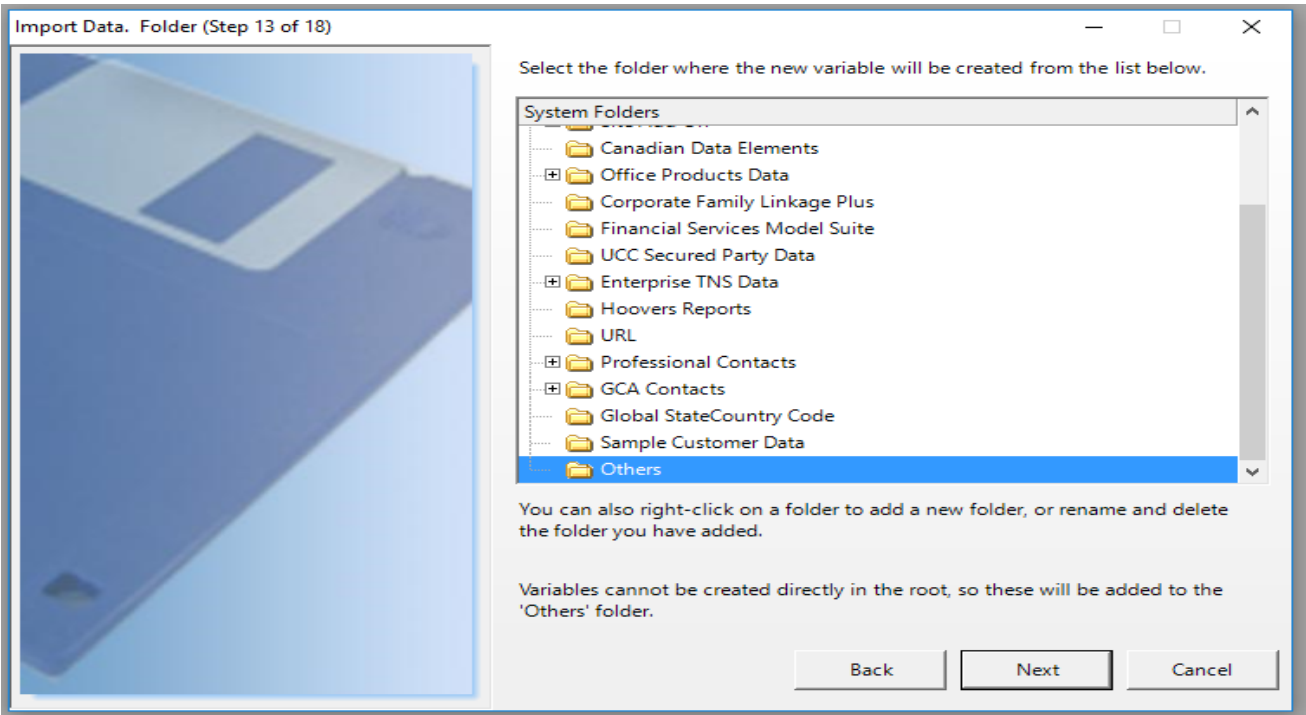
Import Data. Folder (Step 13 of 18)

Select the folder where the new variable will be created from the list below.

System Folders
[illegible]
Canadian Data Elements
Office Products Data
Corporate Family Linkage Plus
Financial Services Model Suite
UCC Secured Party Data
Enterprise TNS Data
Hoovers Reports
URL
Professional Contacts
GCA Contacts
Global StateCountry Code
Sample Customer Data
Others

You can also right-click on a folder to add a new folder, or rename and delete the folder you have added.

Variables cannot be created directly in the root, so these will be added to the 'Others' folder.

Back
Next
Cancel